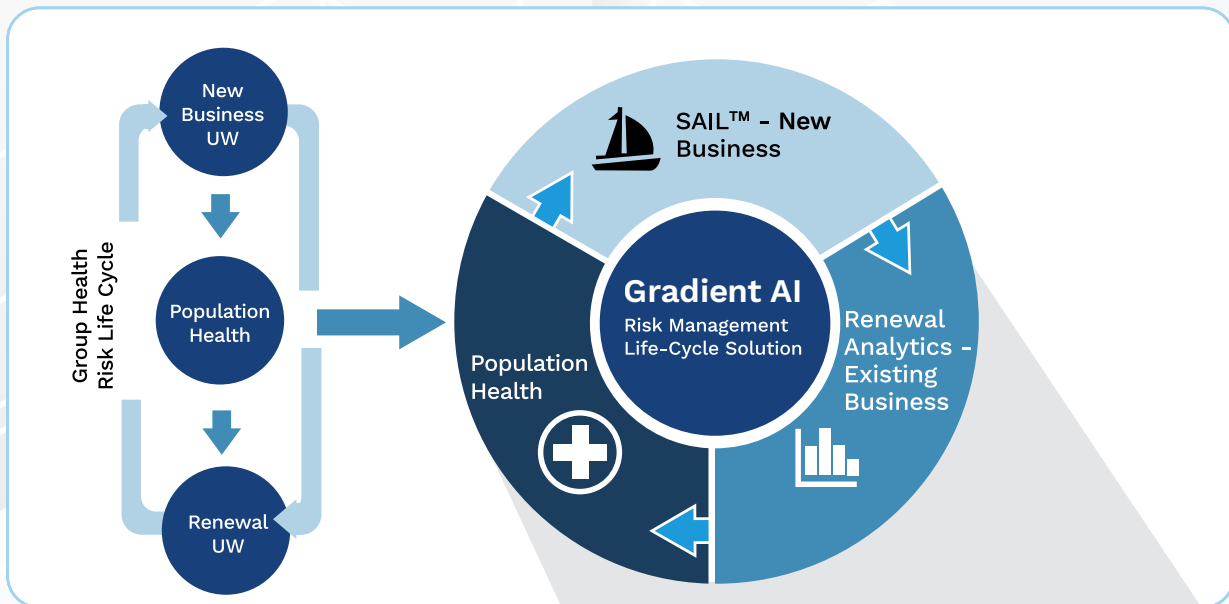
Group Health Risk Life Cycle

New Business UW

Population Health

Renewal UW

SAIL™ - New Business

Gradient AI
Risk Management Life-Cycle Solution

Renewal Analytics - Existing Business

Population Health